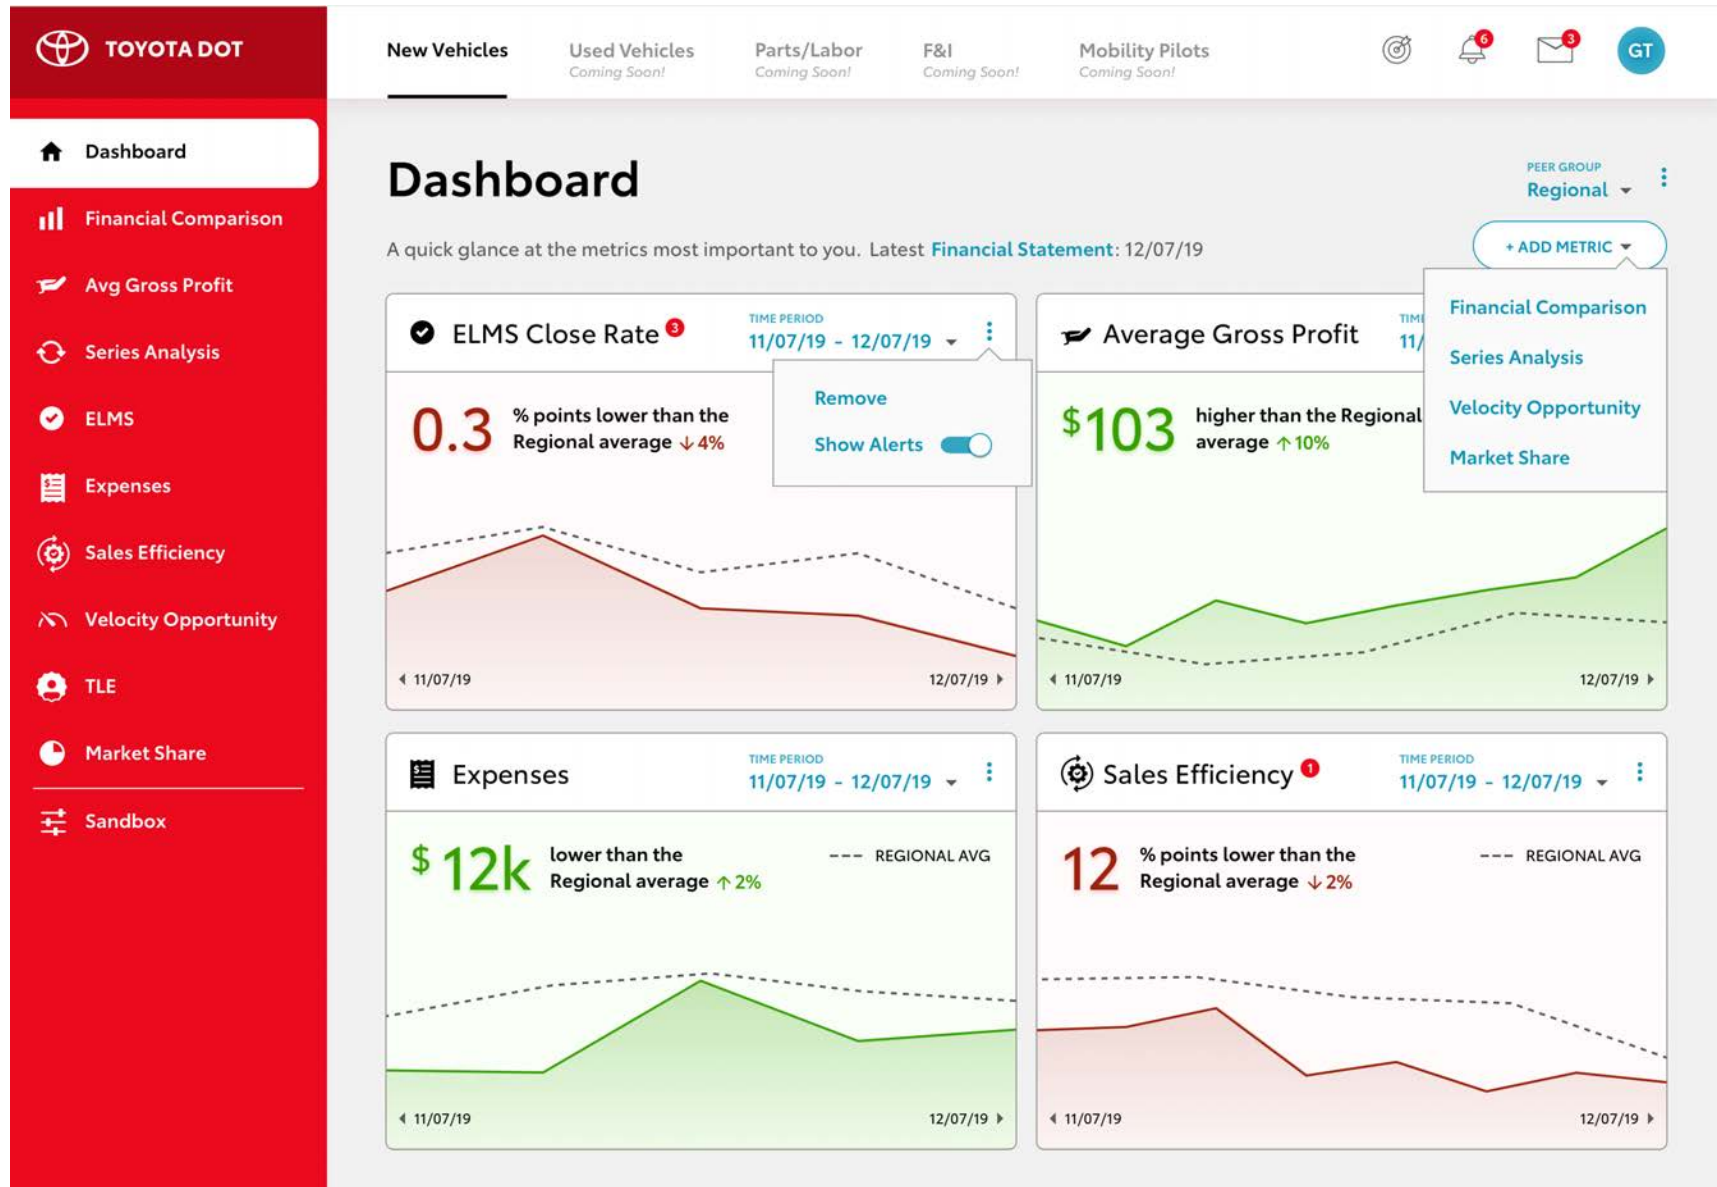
TOYOTA DOT

Dashboard
Financial Comparison
Avg Gross Profit
Series Analysis
ELMS
Expenses
Sales Efficiency
Velocity Opportunity
TLE
Market Share
Sandbox

New Vehicles
Used Vehicles Coming Soon!
Parts/Labor Coming Soon!
F&I Coming Soon!
Mobility Pilots Coming Soon!

6
3
GT

Dashboard

PEER GROUP
Regional

A quick glance at the metrics most important to you. Latest Financial Statement: 12/07/19

+ ADD METRIC

Financial Comparison
Series Analysis
Velocity Opportunity
Market Share

ELMS Close Rate 3
TIME PERIOD
11/07/19 - 12/07/19

Remove
Show Alerts

0.3 % points lower than the Regional average ↓4%

11/07/19
12/07/19

Average Gross Profit
TIME
11/

$103 higher than the Regional average ↑10%

11/07/19
12/07/19

Expenses
TIME PERIOD
11/07/19 - 12/07/19

$ 12k lower than the Regional average ↑2%
REGIONAL AVG

11/07/19
12/07/19

Sales Efficiency 1
TIME PERIOD
11/07/19 - 12/07/19

12 % points lower than the Regional average ↓2%
REGIONAL AVG

11/07/19
12/07/19